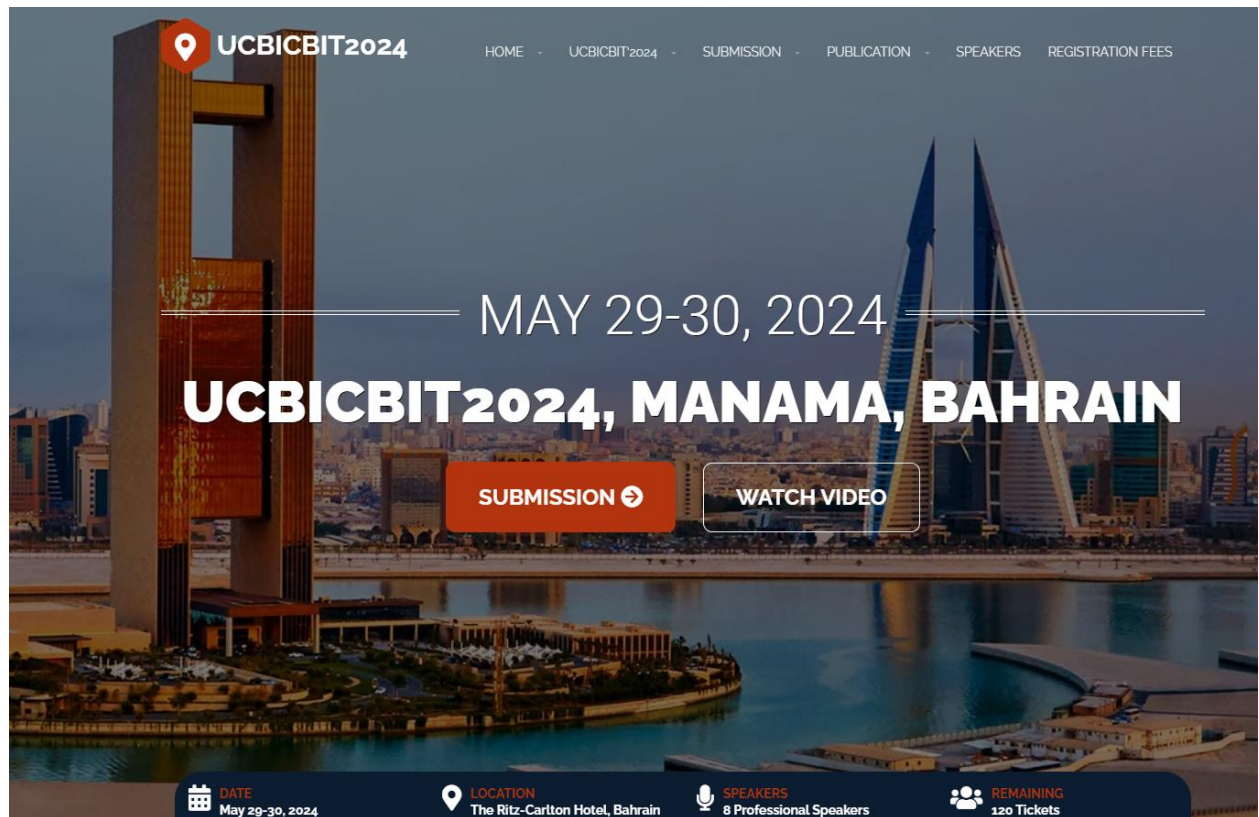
UCBICBIT2024

HOME - UCBICBIT'2024 - SUBMISSION - PUBLICATION - SPEAKERS REGISTRATION FEES

MAY 29-30, 2024

UCBICBIT2024, MANAMA, BAHRAIN

SUBMISSION

WATCH VIDEO

DATE
May 29-30, 2024

LOCATION
The Ritz-Carlton Hotel, Bahrain

SPEAKERS
8 Professional Speakers

REMAINING
120 Tickets